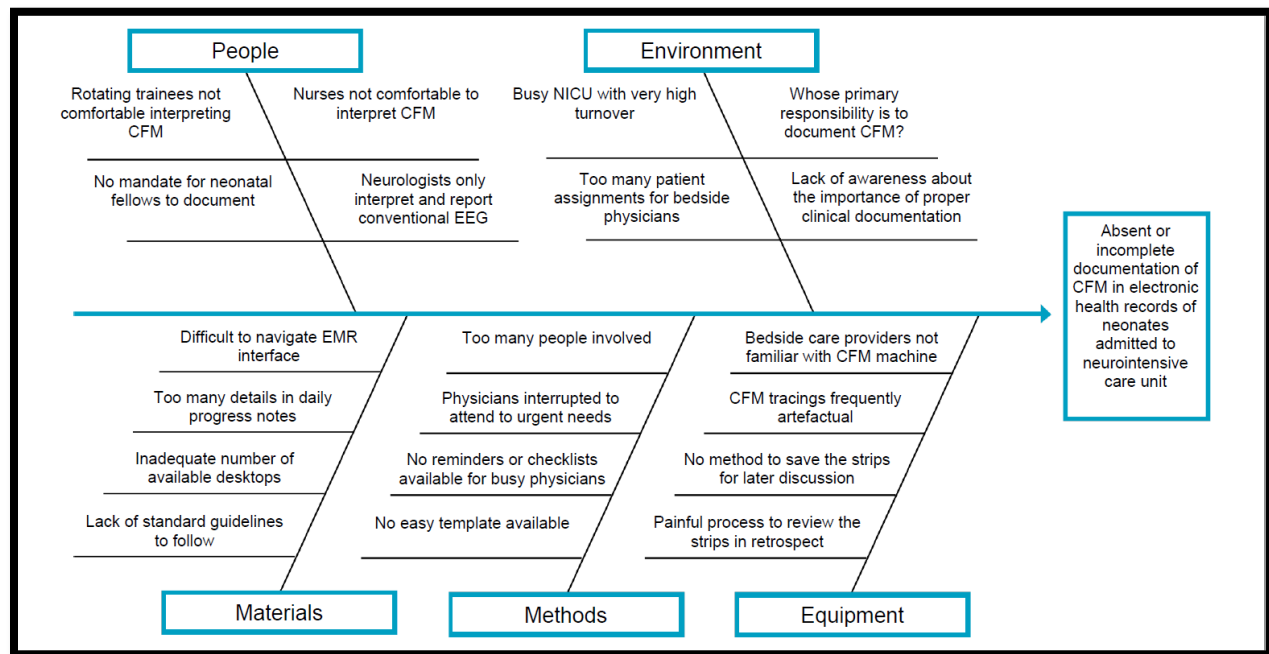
People

Rotating trainees not comfortable interpreting CFM

Nurses not comfortable to interpret CFM

No mandate for neonatal fellows to document

Neurologists only interpret and report conventional EEG

Environment

Busy NICU with very high turnover

Whose primary responsibility is to document CFM?

Too many patient assignments for bedside physicians

Lack of awareness about the importance of proper clinical documentation

Absent or incomplete documentation of CFM in electronic health records of neonates admitted to neurointensive care unit

Difficult to navigate EMR interface

Too many details in daily progress notes

Inadequate number of available desktops

Lack of standard guidelines to follow

Materials

Too many people involved

Physicians interrupted to attend to urgent needs

No reminders or checklists available for busy physicians

No easy template available

Methods

Bedside care providers not familiar with CFM machine

CFM tracings frequently artefactual

No method to save the strips for later discussion

Painful process to review the strips in retrospect

Equipment